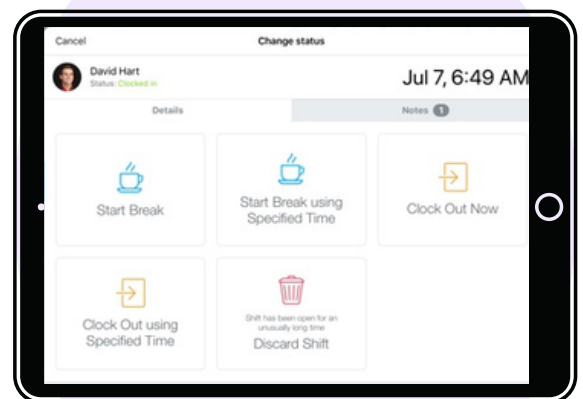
Cancel

Change status

David Hart
Status: Clocked in

Jul 7, 6:49 AM

Details

Notes 1

Start Break

Start Break using Specified Time

Clock Out Now

Clock Out using Specified Time

Shift has been open for an unusually long time

Discard Shift